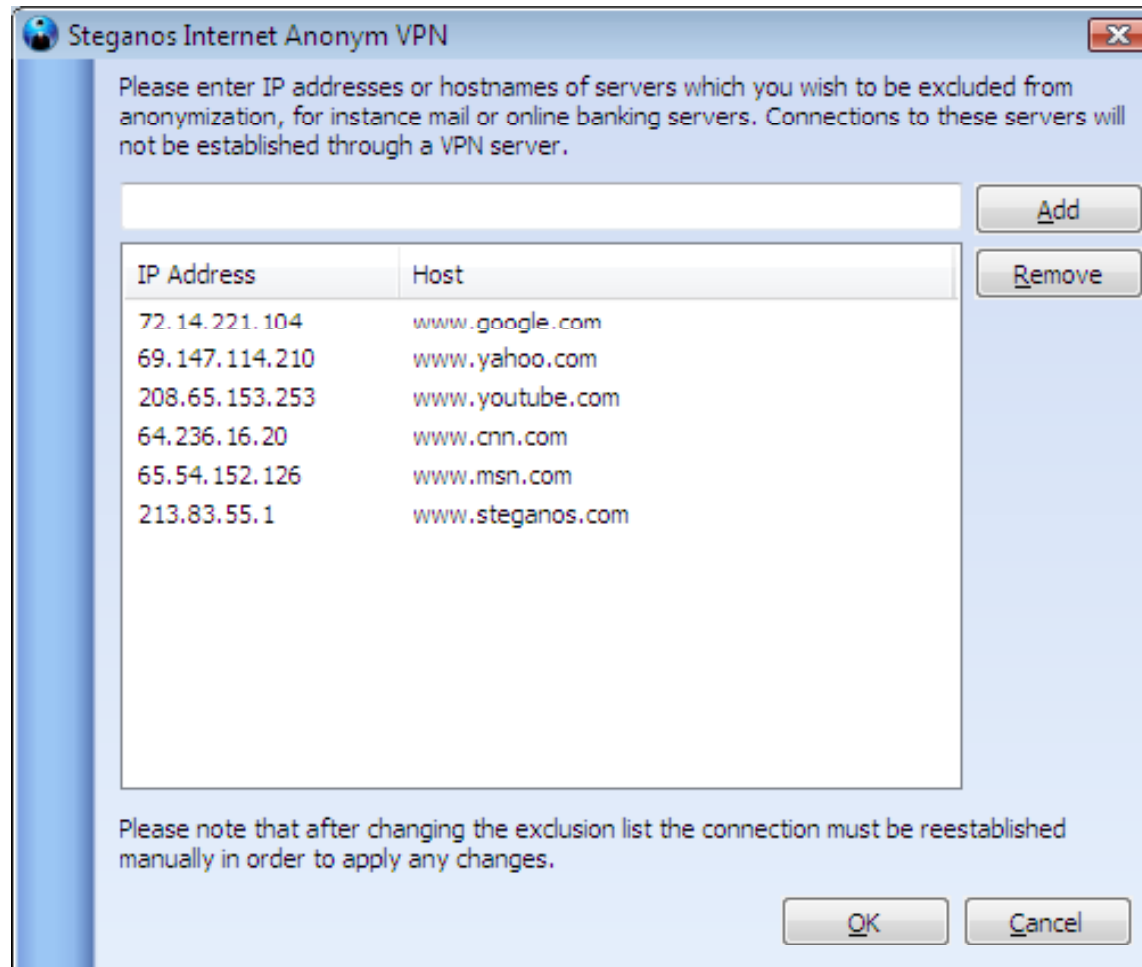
Steganos Internet Anonym VPN

Please enter IP addresses or hostnames of servers which you wish to be excluded from anonymization, for instance mail or online banking servers. Connections to these servers will not be established through a VPN server.

Add

Remove

| IP Address | Host |
|---|---|
| 72.14.221.104 | www.google.com |
| 69.147.114.210 | www.yahoo.com |
| 208.65.153.253 | www.youtube.com |
| 64.236.16.20 | www.cnn.com |
| 65.54.152.126 | www.msn.com |
| 213.83.55.1 | www.steganos.com |

Please note that after changing the exclusion list the connection must be reestablished manually in order to apply any changes.

OK

Cancel